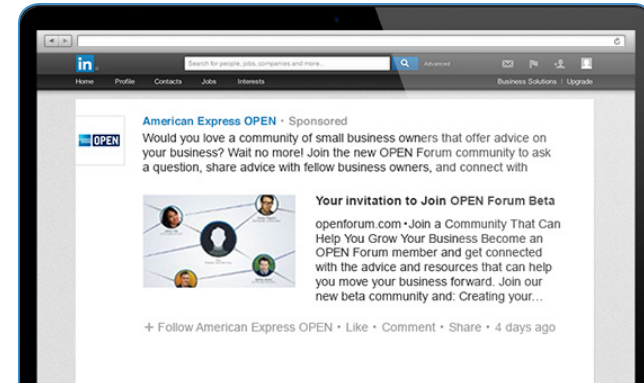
in

Search for people, jobs, companies and more...

Advanced

Home Profile Contacts Jobs Interests

Business Solutions | Upgrade

OPEN

American Express OPEN · Sponsored

Would you love a community of small business owners that offer advice on your business? Wait no more! Join the new OPEN Forum community to ask a question, share advice with fellow business owners, and connect with

Your invitation to Join OPEN Forum Beta

openforum.com • Join a Community That Can Help You Grow Your Business Become an OPEN Forum member and get connected with the advice and resources that can help you move your business forward. Join our new beta community and: Creating your...

+ Follow American Express OPEN • Like • Comment • Share • 4 days ago